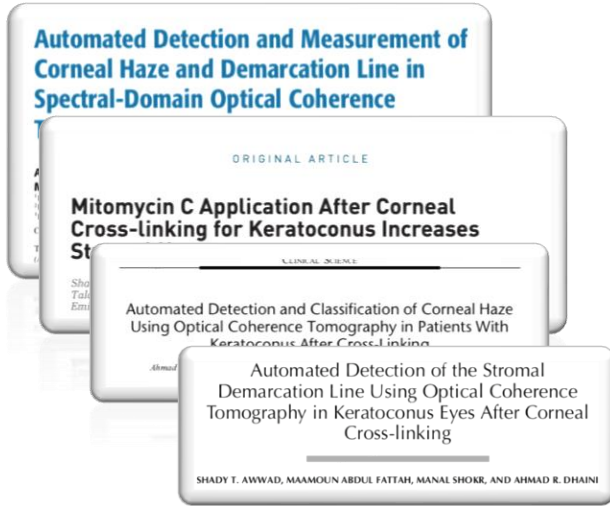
Automated Detection and Measurement of Corneal Haze and Demarcation Line in Spectral-Domain Optical Coherence
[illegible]

ORIGINAL ARTICLE

Mitomycin C Application After Corneal Cross-linking for Keratoconus Increases St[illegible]

Shad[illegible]
Tala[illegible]
Emi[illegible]

CLINICAL SCIENCE

Automated Detection and Classification of Corneal Haze Using Optical Coherence Tomography in Patients With Keratoconus After Cross-Linking

Ahmad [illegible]

Automated Detection of the Stromal Demarcation Line Using Optical Coherence Tomography in Keratoconus Eyes After Corneal Cross-linking

SHADY T. AWWAD, MAAMOUN ABDUL FATTAH, MANAL SHOKR, AND AHMAD R. DHAINI